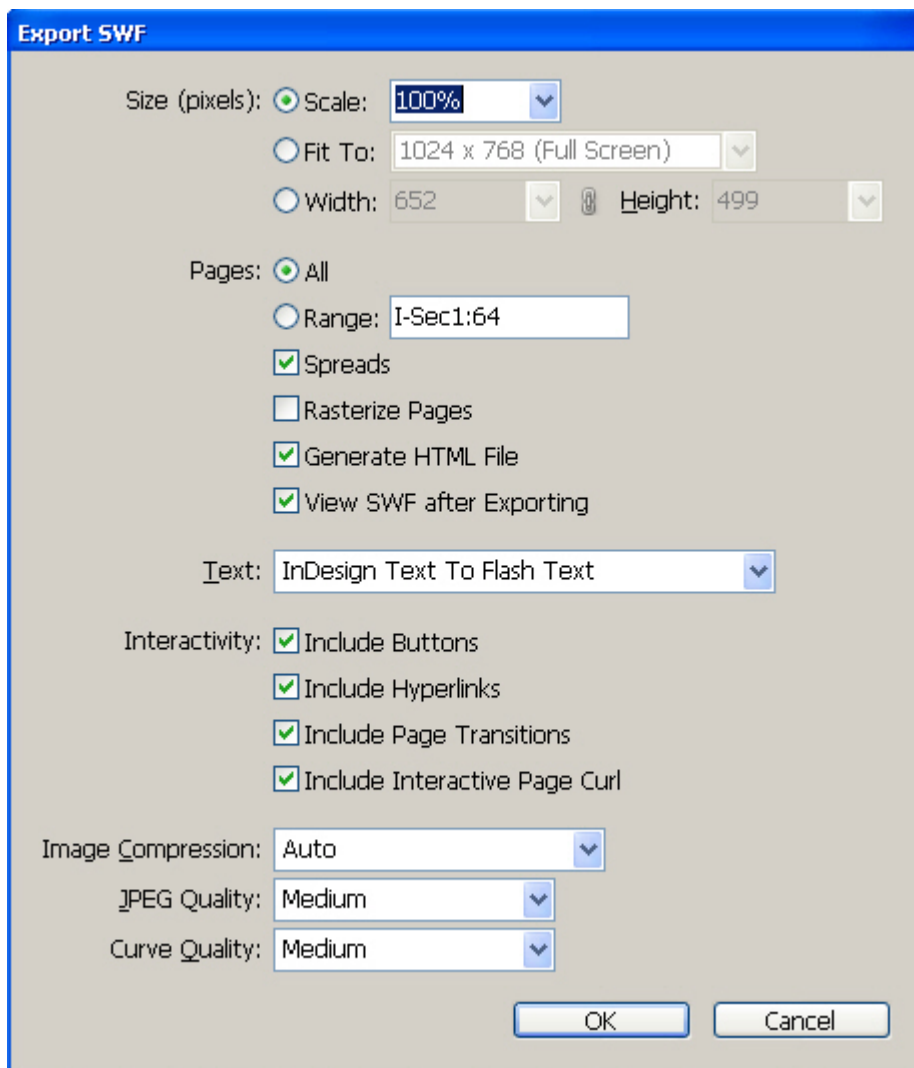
Export SWF

Size (pixels): Scale: 100%
Fit To: 1024 x 768 (Full Screen)
Width: 652 Height: 499

Pages: All
Range: I-Sec1:64
Spreads
Rasterize Pages
Generate HTML File
View SWF after Exporting

Text: InDesign Text To Flash Text

Interactivity: Include Buttons
Include Hyperlinks
Include Page Transitions
Include Interactive Page Curl

Image Compression: Auto
JPEG Quality: Medium
Curve Quality: Medium

OK Cancel